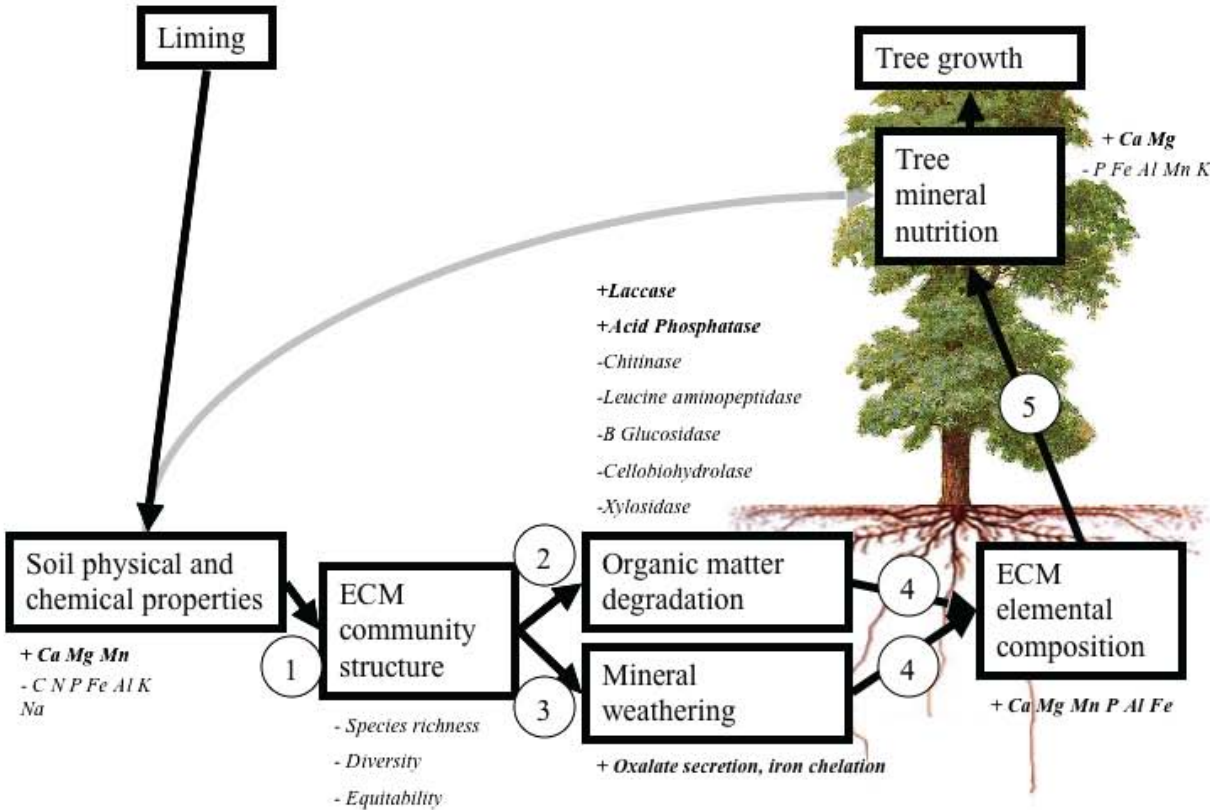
Liming

Tree growth

+ Ca Mg
- P Fe Al Mn K

Tree mineral nutrition

+Laccase
+Acid Phosphatase
-Chitinase
-Leucine aminopeptidase
-B Glucosidase
-Cellobiohydrolase
-Xylosidase

5

Soil physical and chemical properties

+ Ca Mg Mn
- C N P Fe Al K Na

1

ECM community structure

- Species richness
- Diversity
- Equitability

2

Organic matter degradation

3

Mineral weathering

+ Oxalate secretion, iron chelation

4

4

ECM elemental composition

+ Ca Mg Mn P Al Fe